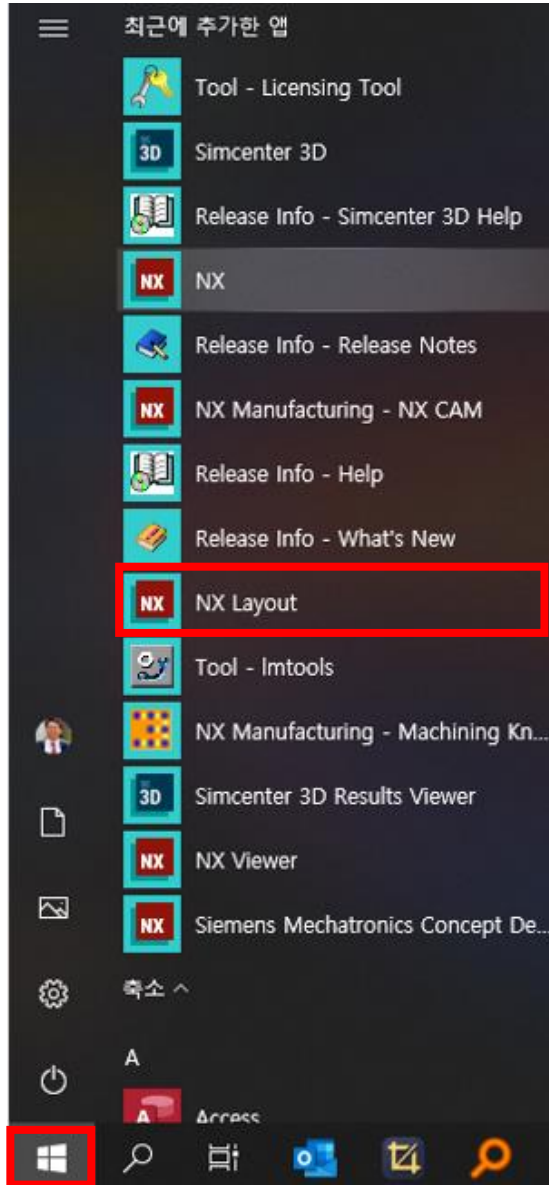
최근에 추가한 앱

Tool - Licensing Tool

3D Simcenter 3D

Release Info - Simcenter 3D Help

NX NX

Release Info - Release Notes

NX NX Manufacturing - NX CAM

Release Info - Help

Release Info - What's New

NX NX Layout

Tool - lmtools

NX Manufacturing - Machining Kn...

3D Simcenter 3D Results Viewer

NX NX Viewer

NX Siemens Mechatronics Concept De...

축소 ^

A

Access